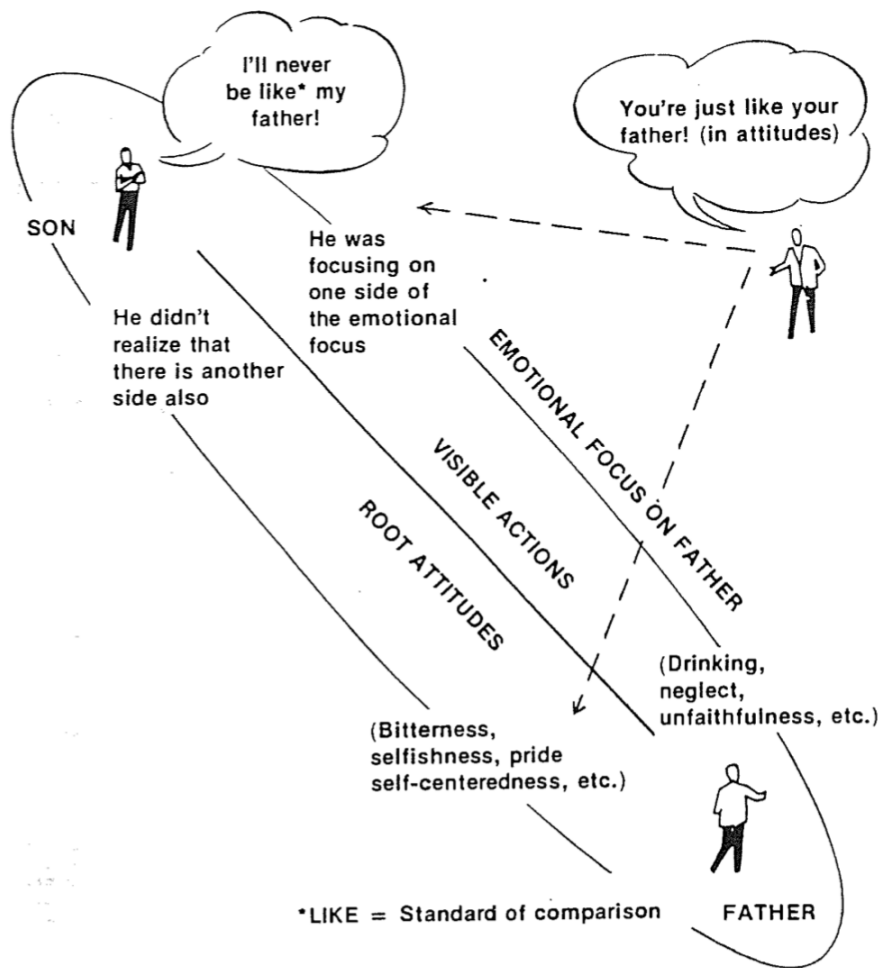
I'll never be like* my father!

You're just like your father! (in attitudes)

SON

He was focusing on one side of the emotional focus

He didn't realize that there is another side also

EMOTIONAL FOCUS ON FATHER

VISIBLE ACTIONS

ROOT ATTITUDES

(Drinking, neglect, unfaithfulness, etc.)

(Bitterness, selfishness, pride self-centeredness, etc.)

*LIKE = Standard of comparison

FATHER